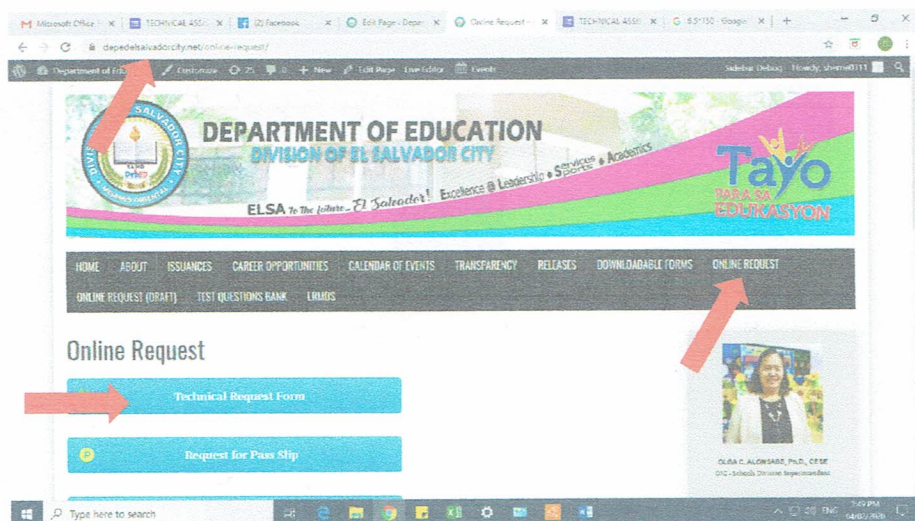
Microsoft Office | TECHNICAL ASSI | (2) Facebook | Edit Page ‹ Depa | Online Request | TECHNICAL ASSI | 6.5*150 - Google

depedelsalvadorcity.net/online-request/

Department of Edu | Customize | 25 | 0 | + New | Edit Page | Live Editor | Events | Sidebar Debug | Howdy, shene0111

DEPARTMENT OF EDUCATION
DIVISION OF EL SALVADOR CITY

ELSA To The future - El Salvador! Excellence @ Leadership • Services • Sports • Academics

Tayo PARA SA EDUKASYON

HOME | ABOUT | ISSUANCES | CAREER OPPORTUNITIES | CALENDAR OF EVENTS | TRANSPARENCY | RELEASES | DOWNLOADABLE FORMS | ONLINE REQUEST | ONLINE REQUEST (DRAFT) | TEST QUESTIONS BANK | LRMDS

Online Request

Technical Request Form

Request for Pass Slip

OLGA C. ALONSABE, Ph.D., CESE
OIC - Schools Division Superintendent

Type here to search

ENG 7:49 PM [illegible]